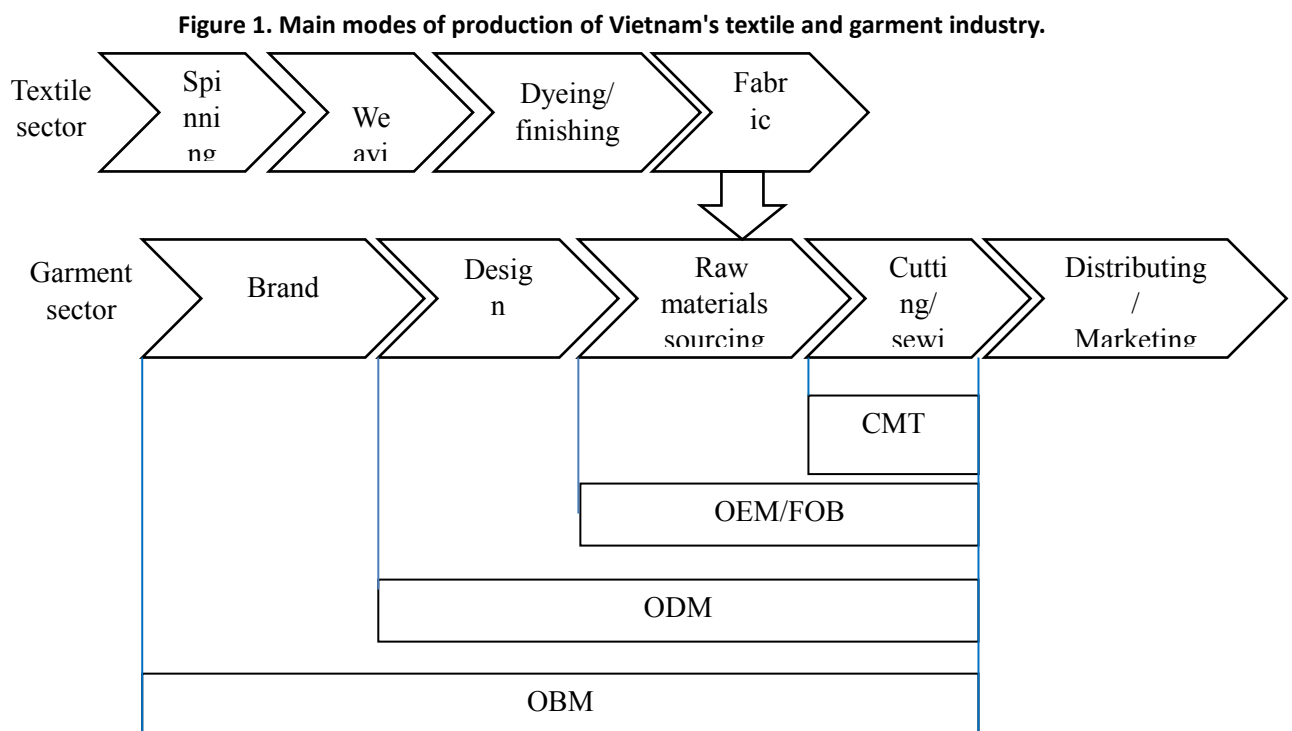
Figure 1. Main modes of production of Vietnam's textile and garment industry.

Textile sector

Spi nni ng

We avi

Dyeing/ finishing

Fabr ic

Garment sector

Brand

Desig n

Raw materials sourcing

Cutti ng/ sewi

Distributing / Marketing

CMT

OEM/FOB

ODM

OBM